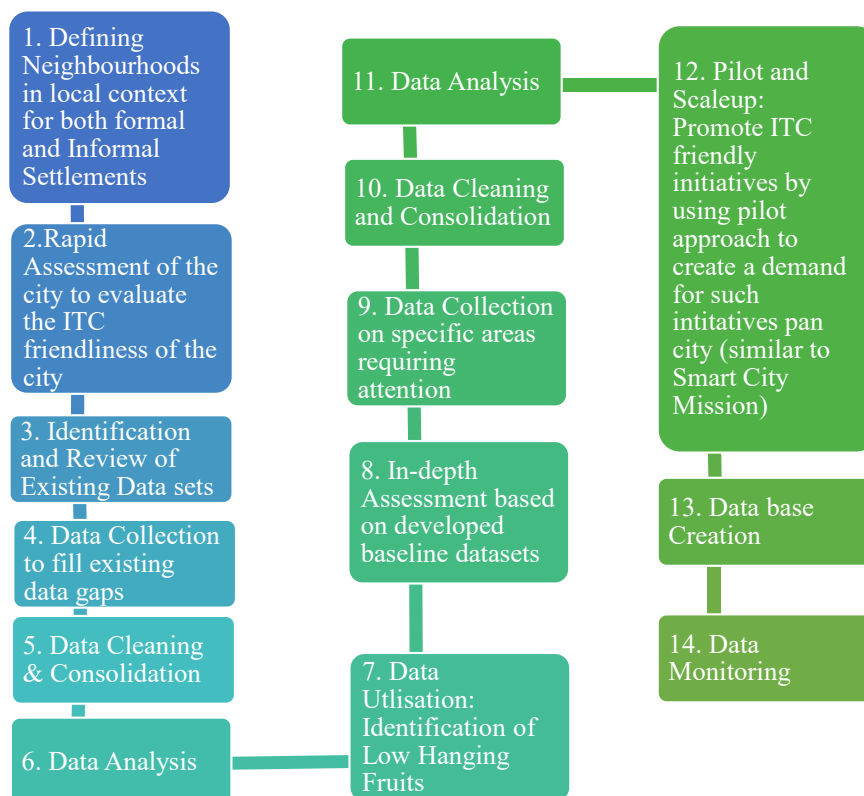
1. Defining Neighbourhoods in local context for both formal and Informal Settlements

2.Rapid Assessment of the city to evaluate the ITC friendliness of the city

3. Identification and Review of Existing Data sets

4. Data Collection to fill existing data gaps

5. Data Cleaning & Consolidation

6. Data Analysis

7. Data Utlisation: Identification of Low Hanging Fruits

8. In-depth Assessment based on developed baseline datasets

9. Data Collection on specific areas requiring attention

10. Data Cleaning and Consolidation

11. Data Analysis

12. Pilot and Scaleup: Promote ITC friendly initiatives by using pilot approach to create a demand for such intitatives pan city (similar to Smart City Mission)

13. Data base Creation

14. Data Monitoring